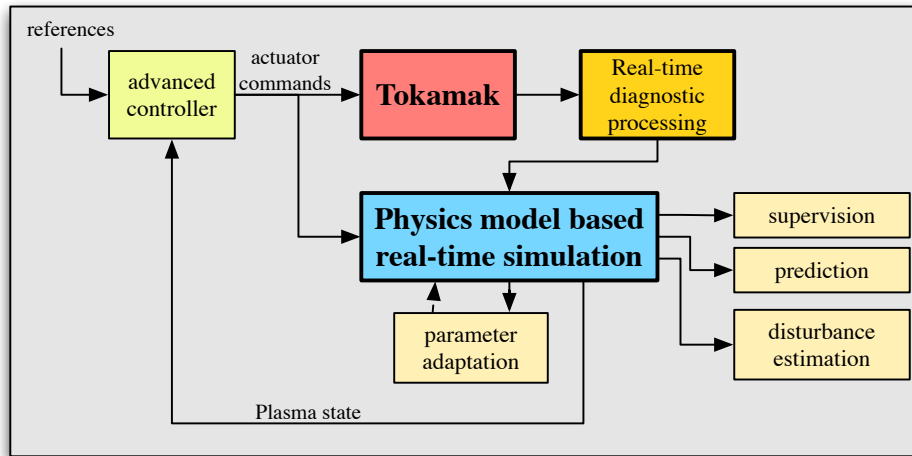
references

advanced controller

actuator commands

Tokamak

Real-time diagnostic processing

Physics model based real-time simulation

supervision

prediction

disturbance estimation

parameter adaptation

Plasma state